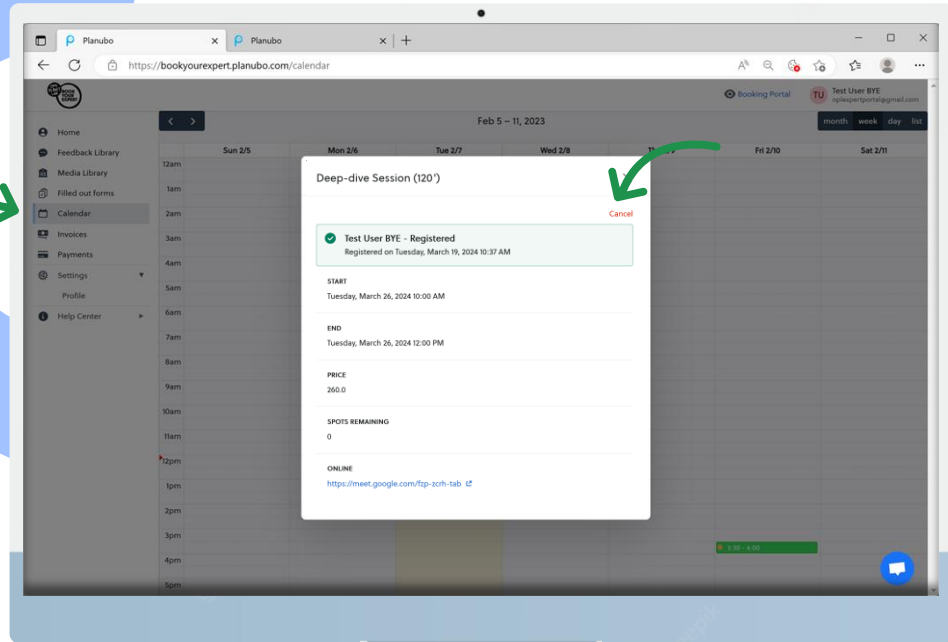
Planubo
Planubo
https://bookyourexpert.planubo.com/calendar

Booking Portal
TU Test User BYE
opiexpertportal@gmail.com

Home
Feedback Library
Media Library
Filled out forms
Calendar
Invoices
Payments
Settings
Profile
Help Center

Feb 5 – 11, 2023
month week day list

Sun 2/5 | Mon 2/6 | Tue 2/7 | Wed 2/8 | Th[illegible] | Fri 2/10 | Sat 2/11

12am
1am
2am
3am
4am
5am
6am
7am
8am
9am
10am
11am
12pm
1pm
2pm
3pm
4pm
5pm

3:30 - 4:00

Deep-dive Session (120')

Cancel

Test User BYE - Registered
Registered on Tuesday, March 19, 2024 10:37 AM

START
Tuesday, March 26, 2024 10:00 AM

END
Tuesday, March 26, 2024 12:00 PM

PRICE
260.0

SPOTS REMAINING
0

ONLINE
https://meet.google.com/fzp-zcrh-tab